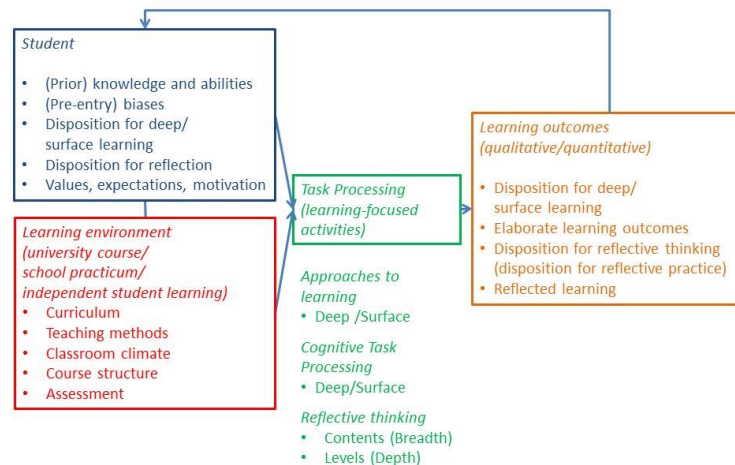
Student

- (Prior) knowledge and abilities
- (Pre-entry) biases
- Disposition for deep/ surface learning
- Disposition for reflection
- Values, expectations, motivation

Learning environment (university course/ school practicum/ independent student learning)
- Curriculum
- Teaching methods
- Classroom climate
- Course structure
- Assessment

Task Processing (learning-focused activities)

Approaches to learning
- Deep /Surface

Cognitive Task Processing
- Deep/Surface

Reflective thinking
- Contents (Breadth)
- Levels (Depth)

Learning outcomes (qualitative/quantitative)

- Disposition for deep/ surface learning
- Elaborate learning outcomes
- Disposition for reflective thinking (disposition for reflective practice)
- Reflected learning